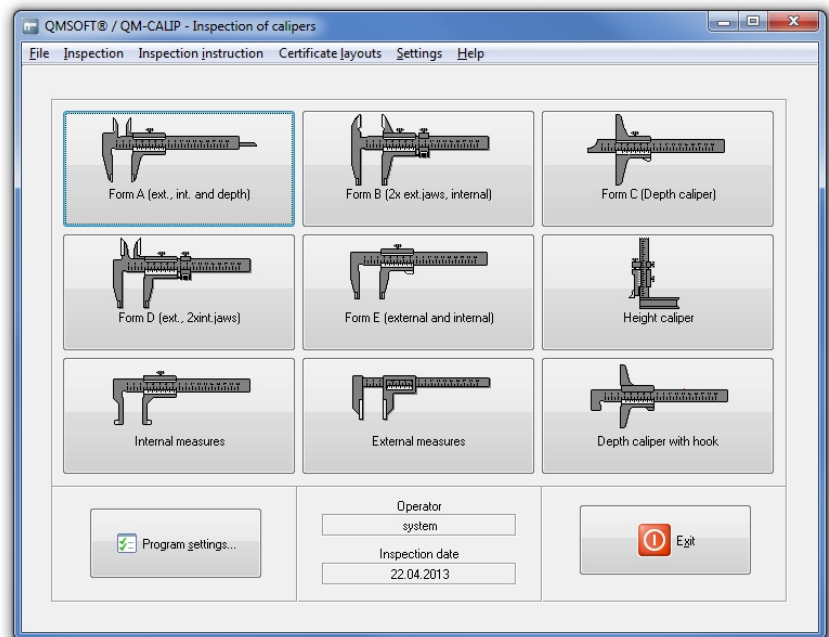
QMSOFT® / QM-CALIP - Inspection of calipers

File Inspection Inspection instruction Certificate layouts Settings Help

Form A (ext., int. and depth)

Form B (2x ext.jaws, internal)

Form C (Depth caliper)

Form D (ext., 2xint.jaws)

Form E (external and internal)

Height caliper

Internal measures

External measures

Depth caliper with hook

Program settings...

Operator

system

Inspection date

22.04.2013

Exit